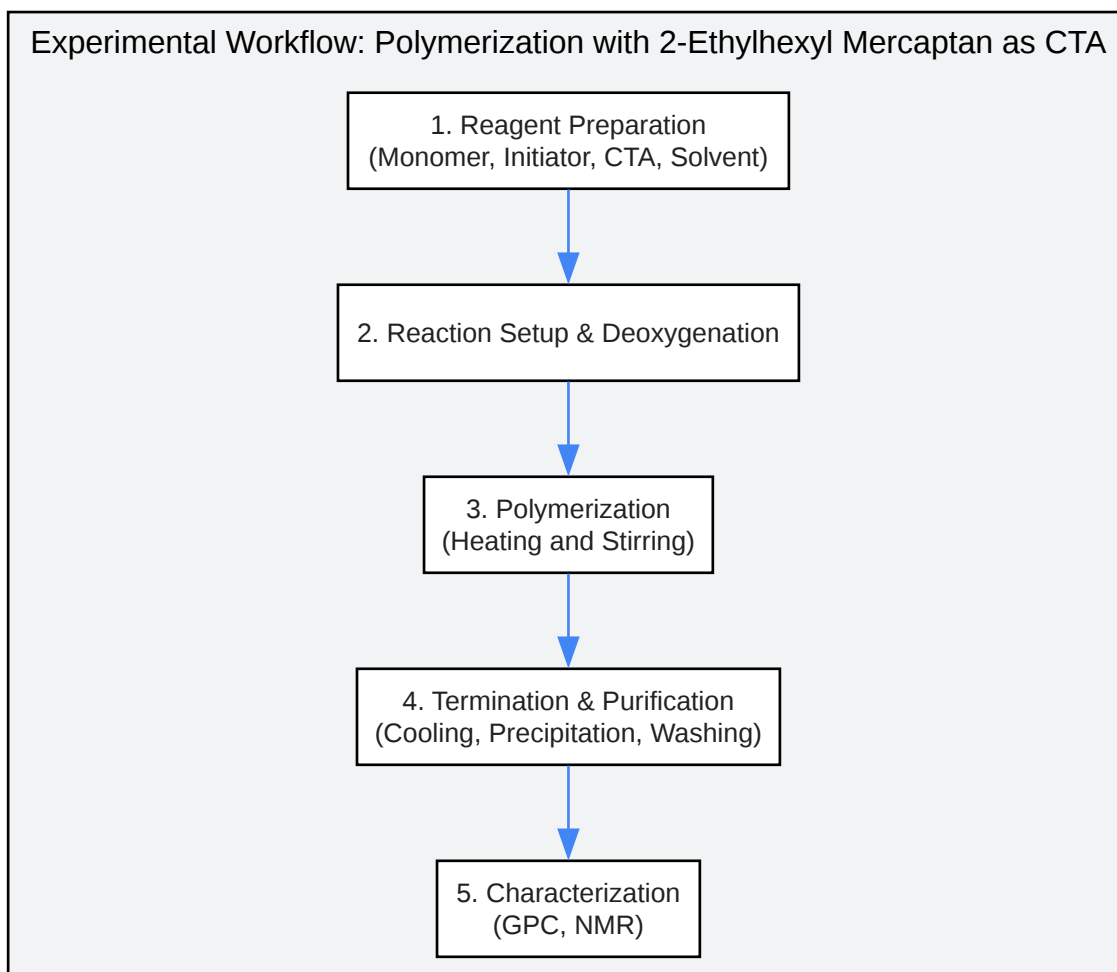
Experimental Workflow: Polymerization with 2-Ethylhexyl Mercaptan as CTA

1. Reagent Preparation
(Monomer, Initiator, CTA, Solvent)

2. Reaction Setup & Deoxygenation

3. Polymerization
(Heating and Stirring)

4. Termination & Purification
(Cooling, Precipitation, Washing)

5. Characterization
(GPC, NMR)